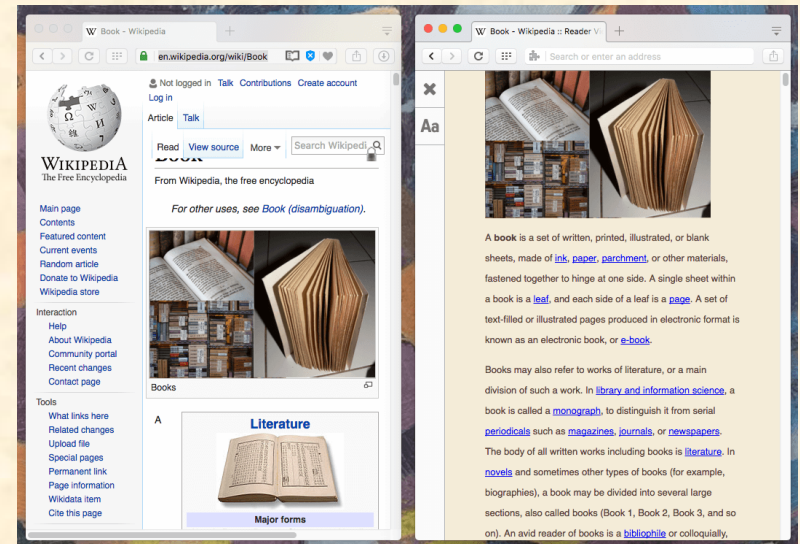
Book - Wikipedia

en.wikipedia.org/wiki/Book

WIKIPEDIA
The Free Encyclopedia

Not logged in Talk Contributions Create account Log in

Article Talk

Read View source More Search Wikipedi

Book

From Wikipedia, the free encyclopedia

For other uses, see Book (disambiguation).

Main page
Contents
Featured content
Current events
Random article
Donate to Wikipedia
Wikipedia store

Interaction
Help
About Wikipedia
Community portal
Recent changes
Contact page

Tools
What links here
Related changes
Upload file
Special pages
Permanent link
Page information
Wikidata item
Cite this page

Books

A

Literature

Major forms

Book - Wikipedia :: Reader V

Search or enter an address

Aa

A book is a set of written, printed, illustrated, or blank sheets, made of ink, paper, parchment, or other materials, fastened together to hinge at one side. A single sheet within a book is a leaf, and each side of a leaf is a page. A set of text-filled or illustrated pages produced in electronic format is known as an electronic book, or e-book.

Books may also refer to works of literature, or a main division of such a work. In library and information science, a book is called a monograph, to distinguish it from serial periodicals such as magazines, journals, or newspapers. The body of all written works including books is literature. In novels and sometimes other types of books (for example, biographies), a book may be divided into several large sections, also called books (Book 1, Book 2, Book 3, and so on). An avid reader of books is a bibliophile or colloquially,